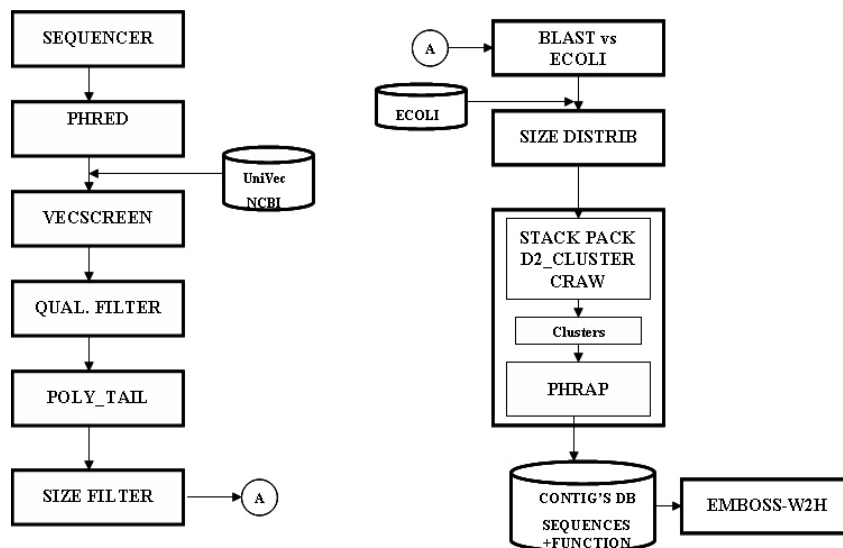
SEQUENCER

PHRED

UniVec NCBI

VECSCREEN

QUAL. FILTER

POLY_TAIL

SIZE FILTER

A

A

BLAST vs ECOLI

ECOLI

SIZE DISTRIB

STACK PACK D2_CLUSTER CRAW

Clusters

PHRAP

CONTIG'S DB SEQUENCES +FUNCTION

EMBOSS-W2H